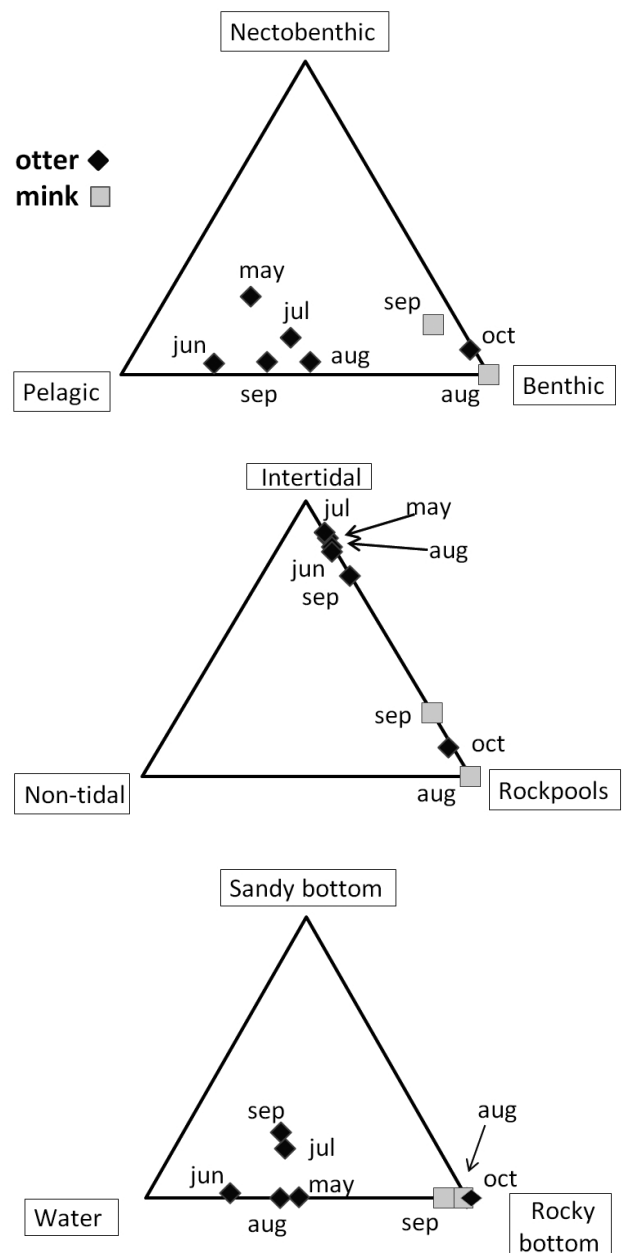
Nectobenthic

otter
mink

may
jul
sep
jun
aug
oct
Pelagic
sep
aug
Benthic

Intertidal
jul
may
aug
jun
sep
sep
oct
Non-tidal
aug
Rockpools

Sandy bottom

sep
jul
aug
jun
may
oct
Water
aug
sep
Rocky bottom